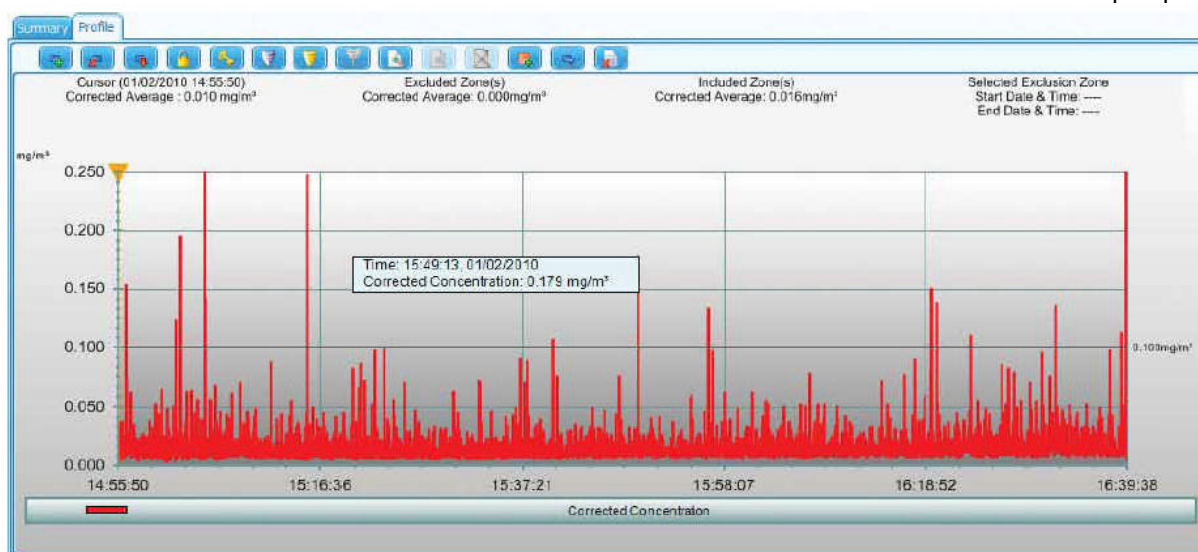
Summary Profile

Cursor (01/02/2010 14:55:50)
Corrected Average : 0.010 mg/m³

Excluded Zone(s)
Corrected Average: 0.000mg/m³

Included Zone(s)
Corrected Average: 0.016mg/m³

Selected Exclusion Zone
Start Date & Time: ----
End Date & Time: ----

mg/m³

0.250
0.200
0.150
0.100
0.050
0.000

Time: 15:49:13, 01/02/2010
Corrected Concentration: 0.179 mg/m³

0.100mg/m³

14:55:50
15:16:36
15:37:21
15:58:07
16:18:52
16:39:38

Corrected Concentration